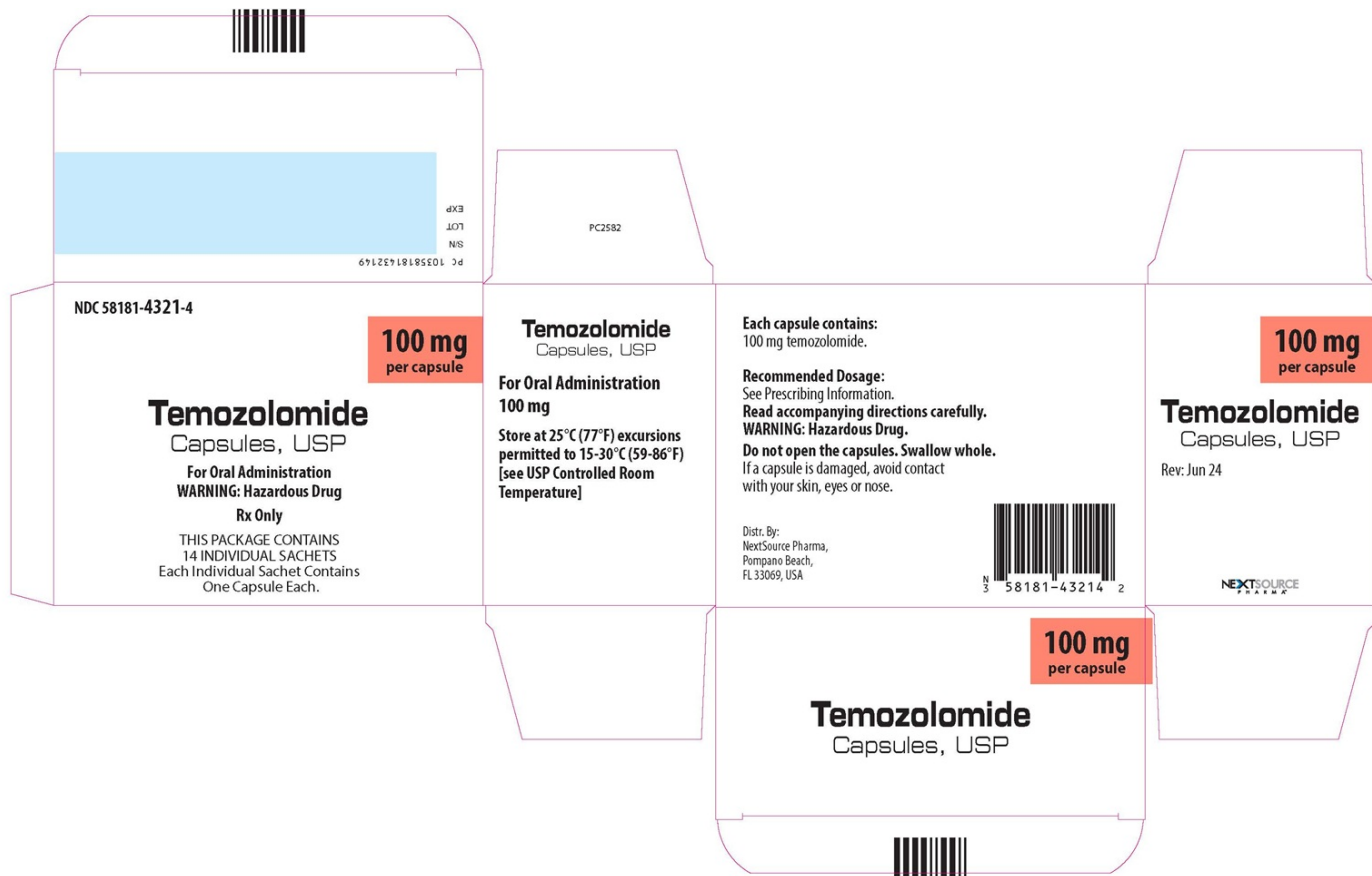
EXP
LOT
S/N
PC 10358181432149

PC2582

NDC 58181-4321-4

100 mg
per capsule

Temozolomide
Capsules, USP

For Oral Administration
WARNING: Hazardous Drug

Rx Only

THIS PACKAGE CONTAINS
14 INDIVIDUAL SACHETS
Each Individual Sachet Contains
One Capsule Each.

Temozolomide
Capsules, USP

For Oral Administration
100 mg

Store at 25°C (77°F) excursions permitted to 15-30°C (59-86°F) [see USP Controlled Room Temperature]

Each capsule contains:
100 mg temozolomide.

Recommended Dosage:
See Prescribing Information.
Read accompanying directions carefully.
WARNING: Hazardous Drug.
Do not open the capsules. Swallow whole.
If a capsule is damaged, avoid contact with your skin, eyes or nose.

Distr. By:
NextSource Pharma,
Pompano Beach,
FL 33069, USA

N 3 58181-43214 2

100 mg
per capsule

Temozolomide
Capsules, USP

Rev: Jun 24

NEXTSOURCE PHARMA

100 mg
per capsule

Temozolomide
Capsules, USP